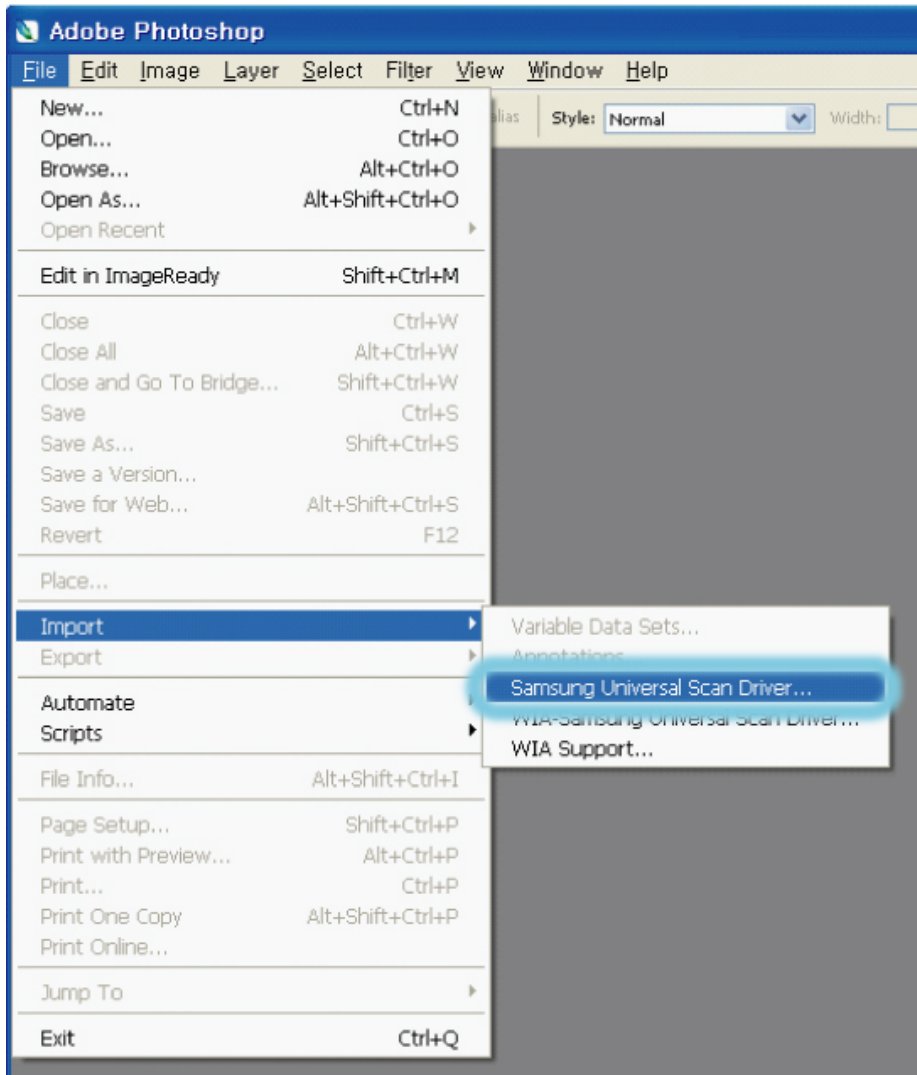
Adobe Photoshop

File Edit Image Layer Select Filter View Window Help

lias Style: Normal Width:

New... Ctrl+N
Open... Ctrl+O
Browse... Alt+Ctrl+O
Open As... Alt+Shift+Ctrl+O
Open Recent

Edit in ImageReady Shift+Ctrl+M

Close Ctrl+W
Close All Alt+Ctrl+W
Close and Go To Bridge... Shift+Ctrl+W
Save Ctrl+S
Save As... Shift+Ctrl+S
Save a Version...
Save for Web... Alt+Shift+Ctrl+S
Revert F12

Place...

Import
Export

Automate
Scripts

File Info... Alt+Shift+Ctrl+I

Page Setup... Shift+Ctrl+P
Print with Preview... Alt+Ctrl+P
Print... Ctrl+P
Print One Copy Alt+Shift+Ctrl+P
Print Online...

Jump To

Exit Ctrl+Q

Variable Data Sets...
Annotations...
Samsung Universal Scan Driver...
WIA-Samsung Universal Scan Driver...
WIA Support...